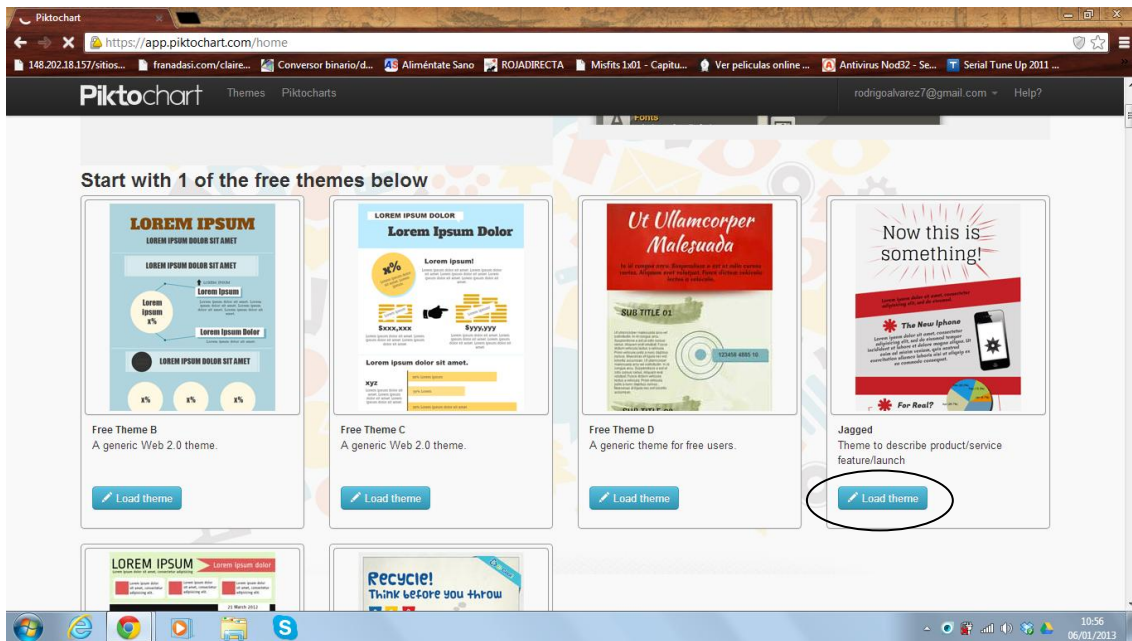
Piktochart

https://app.piktochart.com/home

148.202.18.157/sitios... franadasi.com/claire... Conversor binario/d... Aliméntate Sano ROJADIRECTA Misfits 1x01 - Capitu... Ver peliculas online ... Antivirus Nod32 - Se... Serial Tune Up 2011 ...

Piktochart Themes Piktocharts rodrigoalvarez7@gmail.com Help?

Start with 1 of the free themes below

LOREM IPSUM
LOREM IPSUM DOLOR SIT AMET
LOREM IPSUM DOLOR SIT AMET
Lorem Ipsum
Lorem ipsum x%
Lorem Ipsum Dolor
LOREM IPSUM DOLOR SIT AMET
x% x% x%

Free Theme B
A generic Web 2.0 theme.
Load theme

LOREM IPSUM DOLOR
Lorem Ipsum Dolor
x%
Lorem ipsum!
$xxx,xxx
$yyy,yyy
Lorem ipsum dolor sit amot.
xyz

Free Theme C
A generic Web 2.0 theme.
Load theme

Ut Ullamcorper Malesuada
SUB TITLE 01
123456 4885 10
SUB TITLE 02

Free Theme D
A generic theme for free users.
Load theme

Now this is something!
The New Iphone
For Real?

Jagged
Theme to describe product/service feature/launch
Load theme

LOREM IPSUM Lorem ipsum dolor
21 MARCH 2012

Recycle!
Think before you throw

10:56
06/01/2013